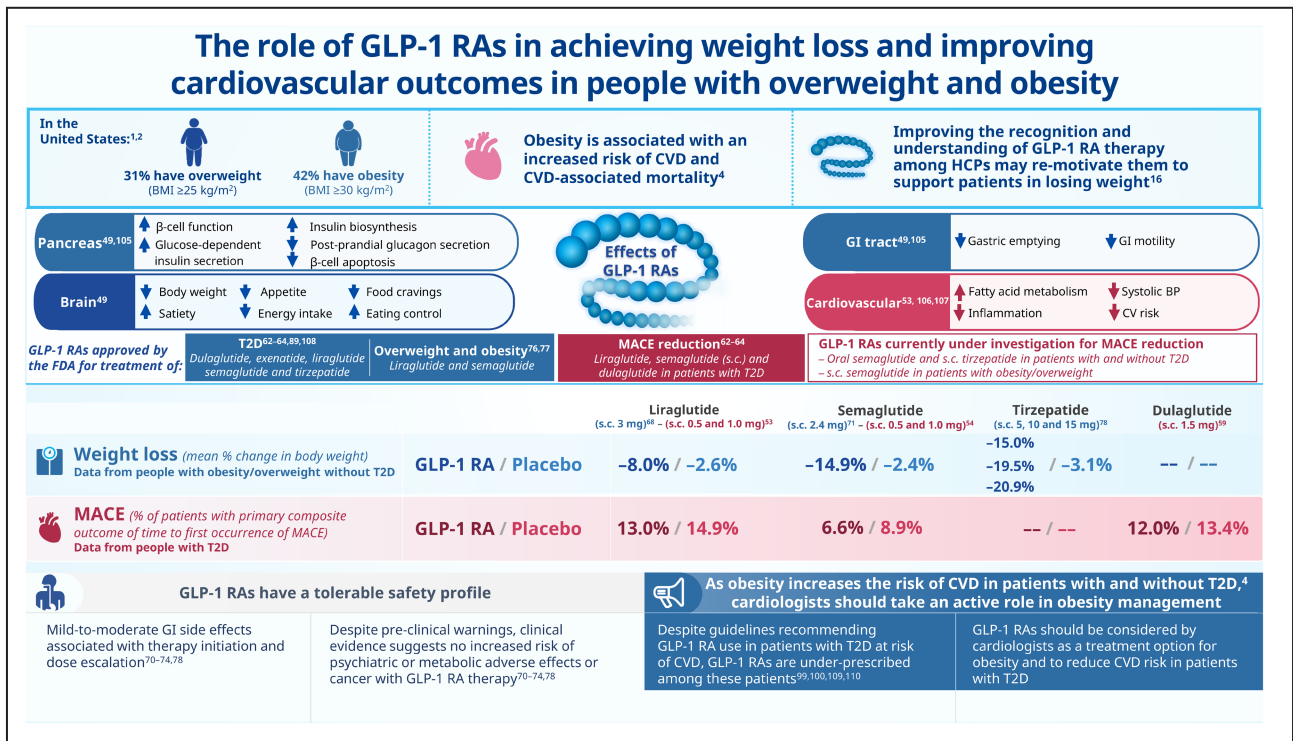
The role of GLP-1 RAs in achieving weight loss and improving cardiovascular outcomes in people with overweight and obesity

In the United States:$^{1,2}$

31% have overweight (BMI ≥25 kg/m$^2$)

42% have obesity (BMI ≥30 kg/m$^2$)

Obesity is associated with an increased risk of CVD and CVD-associated mortality$^4$

Improving the recognition and understanding of GLP-1 RA therapy among HCPs may re-motivate them to support patients in losing weight$^{16}$

Pancreas$^{49,105}$
↑ β-cell function
↑ Glucose-dependent insulin secretion
↑ Insulin biosynthesis
↓ Post-prandial glucagon secretion
↓ β-cell apoptosis

Brain$^{49}$
↓ Body weight
↑ Satiety
↓ Appetite
↓ Energy intake
↓ Food cravings
↑ Eating control

Effects of GLP-1 RAs

GI tract$^{49,105}$
↓ Gastric emptying
↓ GI motility

Cardiovascular$^{53, 106,107}$
↑ Fatty acid metabolism
↓ Inflammation
↓ Systolic BP
↓ CV risk

GLP-1 RAs approved by the FDA for treatment of:

T2D$^{62–64,89,108}$
Dulaglutide, exenatide, liraglutide semaglutide and tirzepatide

Overweight and obesity$^{76,77}$
Liraglutide and semaglutide

MACE reduction$^{62–64}$
Liraglutide, semaglutide (s.c.) and dulaglutide in patients with T2D

GLP-1 RAs currently under investigation for MACE reduction
– Oral semaglutide and s.c. tirzepatide in patients with and without T2D
– s.c. semaglutide in patients with obesity/overweight

| | | Liraglutide (s.c. 3 mg)$^{68}$ – (s.c. 0.5 and 1.0 mg)$^{53}$ | Semaglutide (s.c. 2.4 mg)$^{71}$ – (s.c. 0.5 and 1.0 mg)$^{54}$ | Tirzepatide (s.c. 5, 10 and 15 mg)$^{78}$ | Dulaglutide (s.c. 1.5 mg)$^{59}$ |
|---|---|---|---|---|---|
| Weight loss (mean % change in body weight) Data from people with obesity/overweight without T2D | GLP-1 RA / Placebo | –8.0% / –2.6% | –14.9% / –2.4% | –15.0% –19.5% –20.9% / –3.1% | -- / -- |
| MACE (% of patients with primary composite outcome of time to first occurrence of MACE) Data from people with T2D | GLP-1 RA / Placebo | 13.0% / 14.9% | 6.6% / 8.9% | -- / -- | 12.0% / 13.4% |

GLP-1 RAs have a tolerable safety profile

Mild-to-moderate GI side effects associated with therapy initiation and dose escalation$^{70–74,78}$

Despite pre-clinical warnings, clinical evidence suggests no increased risk of psychiatric or metabolic adverse effects or cancer with GLP-1 RA therapy$^{70–74,78}$

As obesity increases the risk of CVD in patients with and without T2D,$^4$ cardiologists should take an active role in obesity management

Despite guidelines recommending GLP-1 RA use in patients with T2D at risk of CVD, GLP-1 RAs are under-prescribed among these patients$^{99,100,109,110}$

GLP-1 RAs should be considered by cardiologists as a treatment option for obesity and to reduce CVD risk in patients with T2D